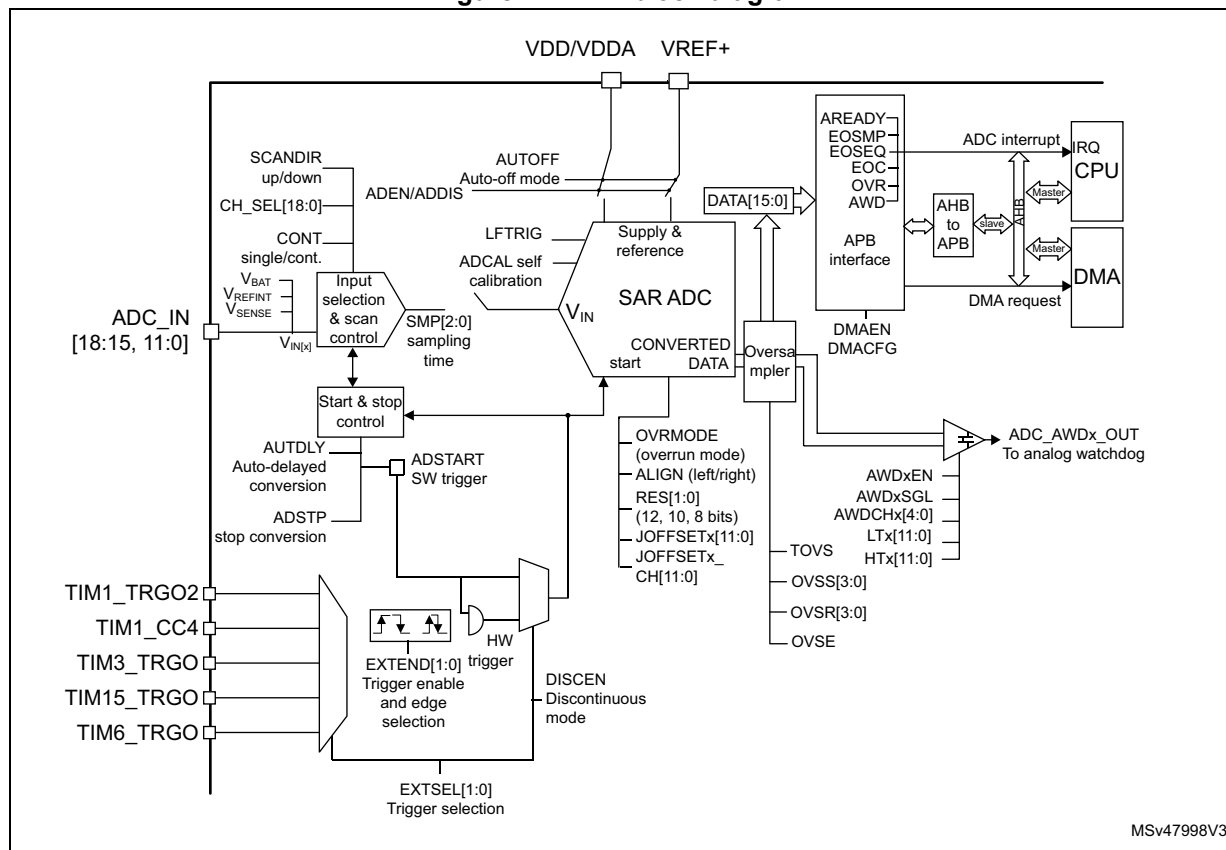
VDD/VDDA VREF+

AREADY
EOSMP
EOSEQ
EOC
OVR
AWD

ADC interrupt

IRQ
CPU

SCANDIR
up/down

AUTOFF
Auto-off mode

ADEN/ADDIS

CH_SEL[18:0]

DATA[15:0]

AHB to APB

slave

AHB

Master

CONT
single/cont.

LFTRIG

Supply & reference

APB interface

Master

DMA

ADCAL self calibration

$V_{BAT}$
$V_{REFINT}$
$V_{SENSE}$

Input selection & scan control

SAR ADC

$V_{IN}$

DMA request

ADC_IN
[18:15, 11:0]

$V_{IN[x]}$

SMP[2:0]
sampling time

CONVERTED
start DATA

Oversampler

DMAEN
DMACFG

Start & stop control

OVRMODE
(overrun mode)
ALIGN (left/right)
RES[1:0]
(12, 10, 8 bits)
JOFFSETx[11:0]
JOFFSETx_CH[11:0]

ADC_AWDx_OUT
To analog watchdog

AUTDLY
Auto-delayed conversion

ADSTART
SW trigger

ADSTP
stop conversion

AWDxEN
AWDxSGL
AWDCHx[4:0]
LTx[11:0]
HTx[11:0]

TOVS

TIM1_TRGO2
TIM1_CC4
TIM3_TRGO
TIM15_TRGO
TIM6_TRGO

OVSS[3:0]
OVSR[3:0]
OVSE

HW trigger

EXTEND[1:0]
Trigger enable and edge selection

DISCEN
Discontinuous mode

EXTSEL[1:0]
Trigger selection

MSv47998V3